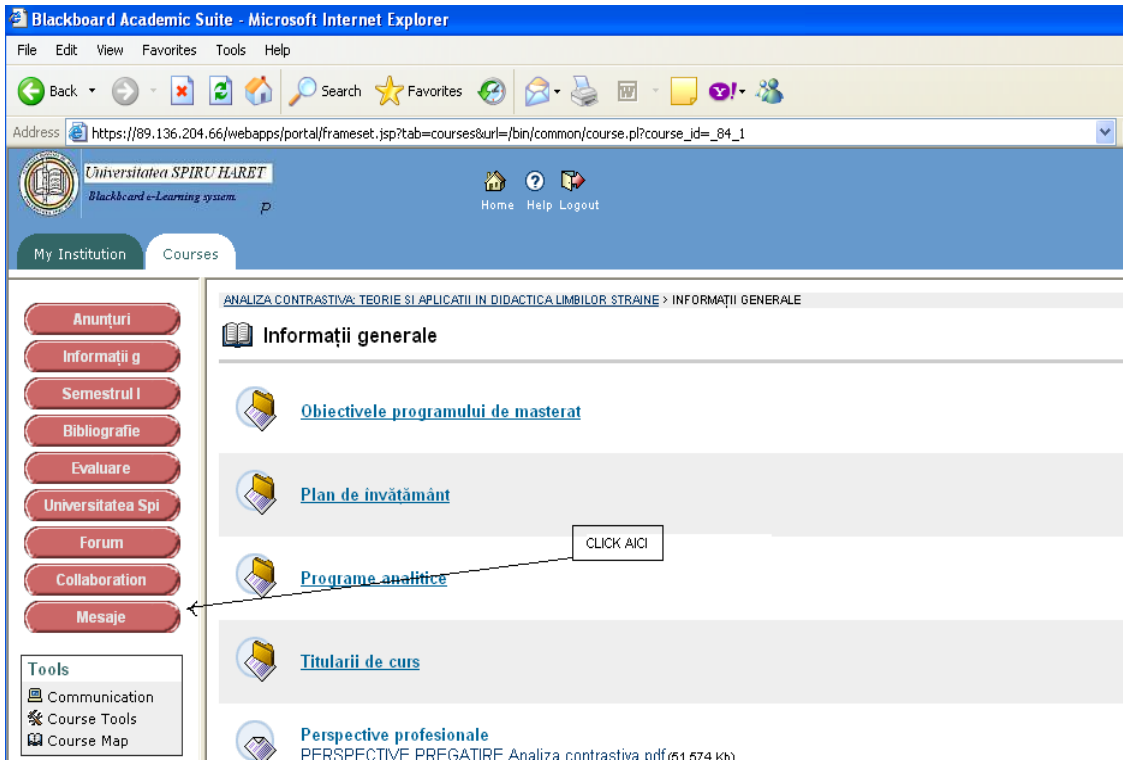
Blackboard Academic Suite - Microsoft Internet Explorer

File Edit View Favorites Tools Help

Back Search Favorites

Address https://89.136.204.66/webapps/portal/frameset.jsp?tab=courses&url=/bin/common/course.pl?course_id=_84_1

Universitatea SPIRU HARET
Blackboard e-Learning system

Home Help Logout

My Institution Courses

Anunțuri
Informații g
Semestrul I
Bibliografie
Evaluare
Universitatea Spi
Forum
Collaboration
Mesaje

Tools
Communication
Course Tools
Course Map

ANALIZA CONTRASTIVA: TEORIE SI APLICATII IN DIDACTICA LIMBILOR STRAINE > INFORMAȚII GENERALE

Informații generale

Obiectivele programului de masterat

Plan de învățământ

CLICK AICI

Programe analitice

Titularii de curs

Perspective profesionale
PERSPECTIVE PREGATIRE Analiza contrastiva.pdf (51.574 Kb)